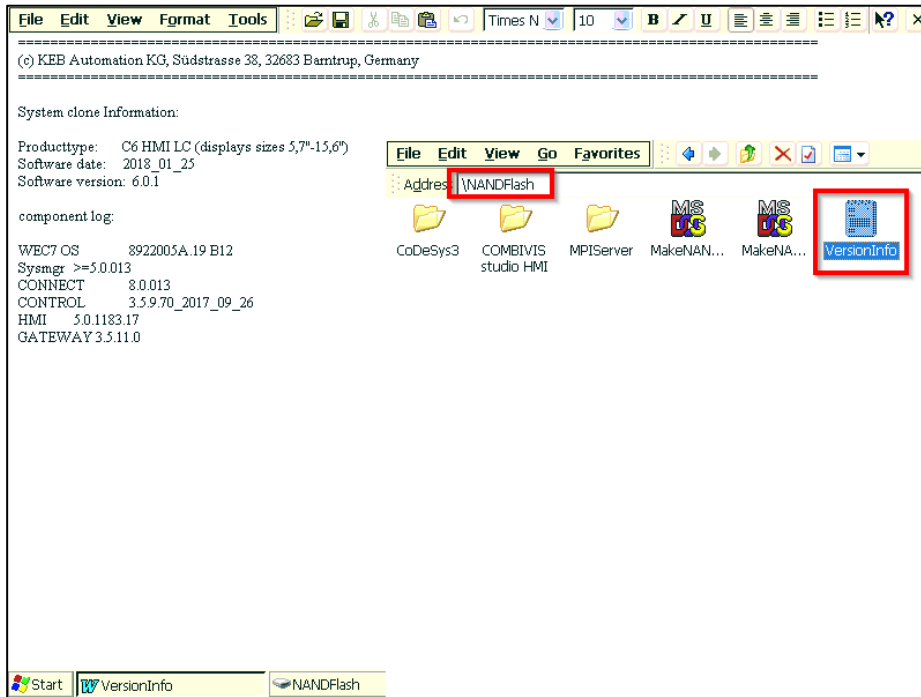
File Edit View Format Tools Times N 10 B I U

==========================================================================
(c) KEB Automation KG, Südstrasse 38, 32683 Barntrup, Germany
==========================================================================

System clone Information:

Producttype: C6 HMI LC (displays sizes 5,7"-15,6")
Software date: 2018_01_25
Software version: 6.0.1

component log:

WEC7 OS 8922005A.19 B12
Sysmgr >=5.0.013
CONNECT 8.0.013
CONTROL 3.5.9.70_2017_09_26
HMI 5.0.1183.17
GATEWAY 3.5.11.0

File Edit View Go Favorites

Address \NANDFlash

CoDeSys3
COMBIVIS studio HMI
MPIServer
MakeNAN...
MakeNA...
VersionInfo

Start VersionInfo NANDFlash